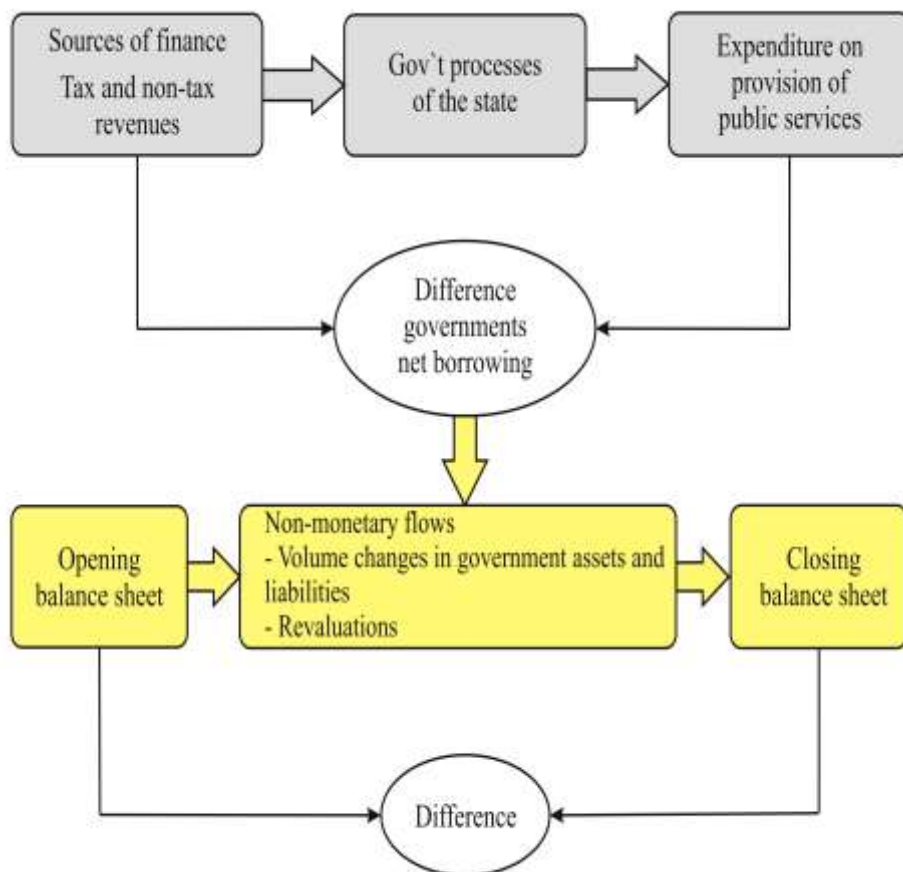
Sources of finance
Tax and non-tax revenues

Gov`t processes of the state

Expenditure on provision of public services

Difference governments net borrowing

Opening balance sheet

Non-monetary flows
- Volume changes in government assets and liabilities
- Revaluations

Closing balance sheet

Difference